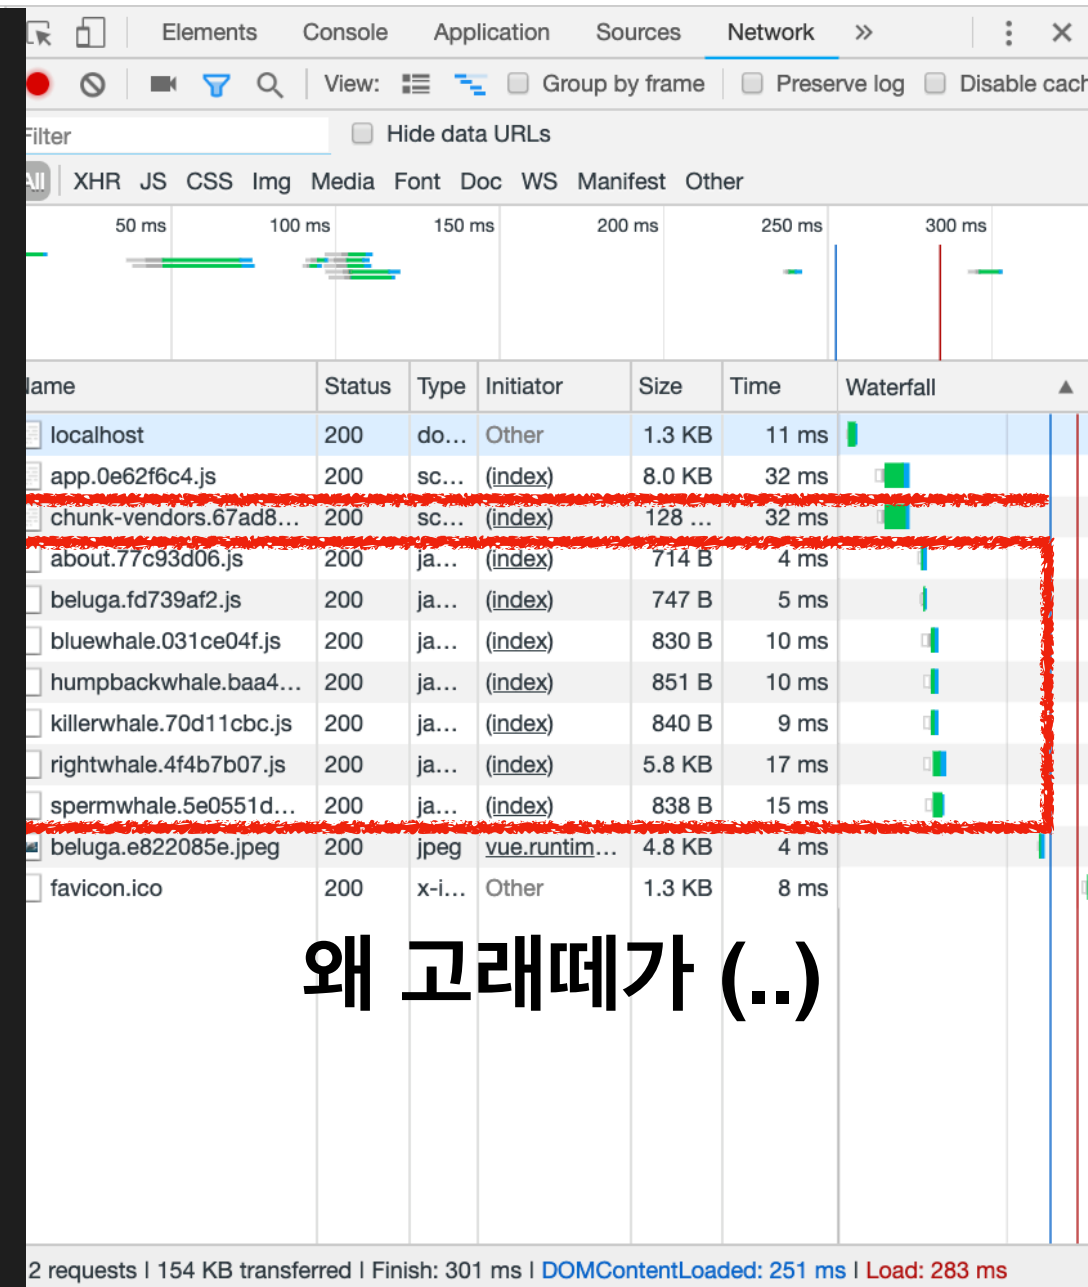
Elements Console Application Sources Network »

View: Group by frame Preserve log Disable cach

Filter Hide data URLs

All XHR JS CSS Img Media Font Doc WS Manifest Other

50 ms 100 ms 150 ms 200 ms 250 ms 300 ms

| lame | Status | Type | Initiator | Size | Time | Waterfall |
|---|---|---|---|---|---|---|
| localhost | 200 | do... | Other | 1.3 KB | 11 ms | |
| app.0e62f6c4.js | 200 | sc... | (index) | 8.0 KB | 32 ms | |
| chunk-vendors.67ad8... | 200 | sc... | (index) | 128 ... | 32 ms | |
| about.77c93d06.js | 200 | ja... | (index) | 714 B | 4 ms | |
| beluga.fd739af2.js | 200 | ja... | (index) | 747 B | 5 ms | |
| bluewhale.031ce04f.js | 200 | ja... | (index) | 830 B | 10 ms | |
| humpbackwhale.baa4... | 200 | ja... | (index) | 851 B | 10 ms | |
| killerwhale.70d11cbc.js | 200 | ja... | (index) | 840 B | 9 ms | |
| rightwhale.4f4b7b07.js | 200 | ja... | (index) | 5.8 KB | 17 ms | |
| spermwhale.5e0551d... | 200 | ja... | (index) | 838 B | 15 ms | |
| beluga.e822085e.jpeg | 200 | jpeg | vue.runtim... | 4.8 KB | 4 ms | |
| favicon.ico | 200 | x-i... | Other | 1.3 KB | 8 ms | |

왜 고래떼가 (..)

2 requests | 154 KB transferred | Finish: 301 ms | DOMContentLoaded: 251 ms | Load: 283 ms